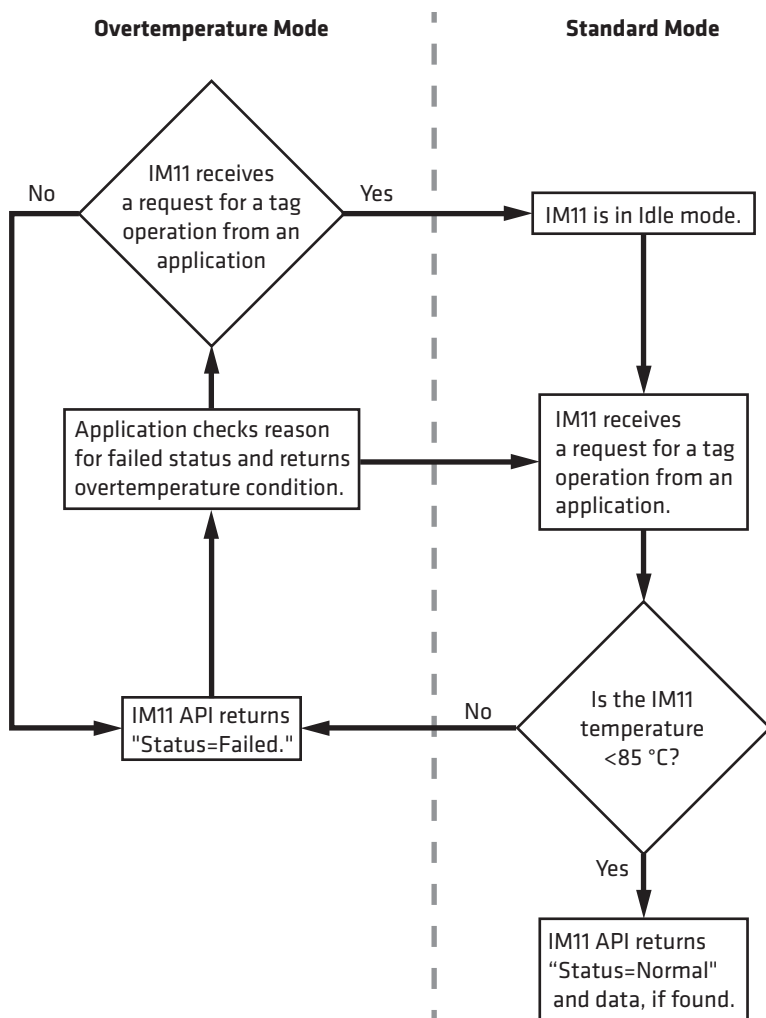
Overtemperature Mode

Standard Mode

IM11 receives a request for a tag operation from an application

No

Yes

IM11 is in Idle mode.

Application checks reason for failed status and returns overtemperature condition.

IM11 receives a request for a tag operation from an application.

IM11 API returns "Status=Failed."

No

Is the IM11 temperature <85 °C?

Yes

IM11 API returns "Status=Normal" and data, if found.